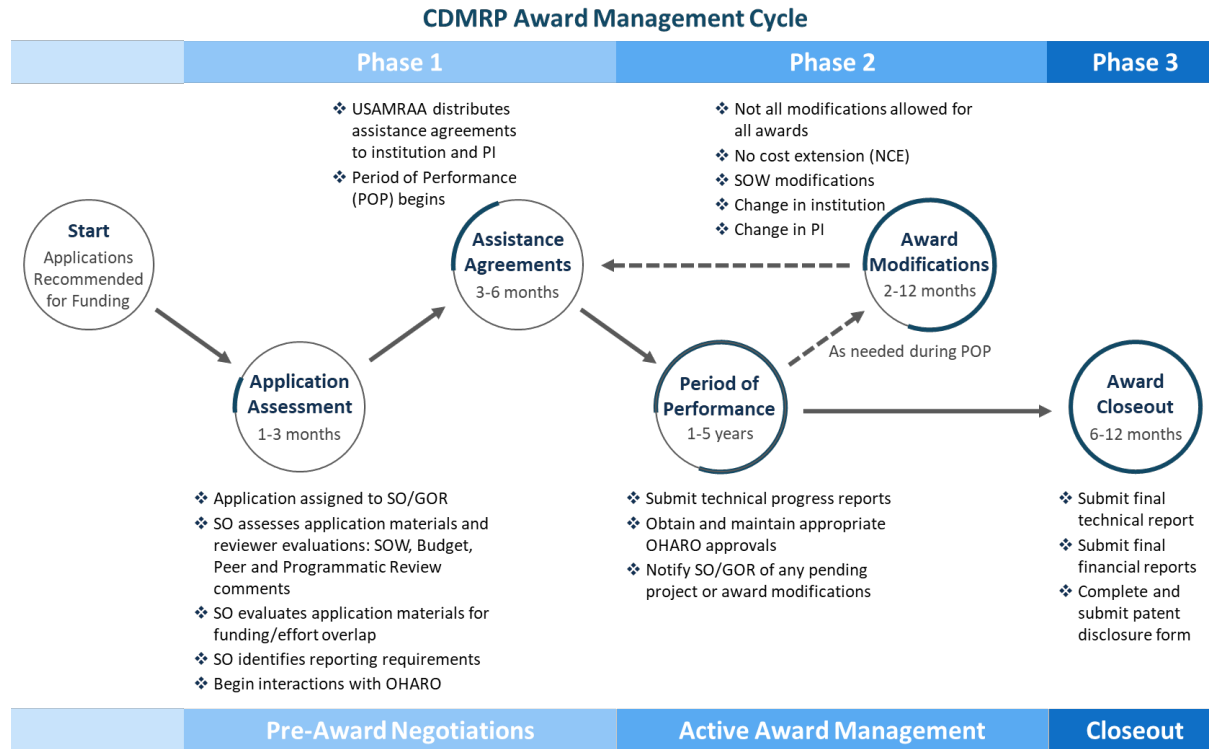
CDMRP Award Management Cycle

Phase 1

Phase 2

Phase 3

❖ USAMRAA distributes assistance agreements to institution and PI
❖ Period of Performance (POP) begins

❖ Not all modifications allowed for all awards
❖ No cost extension (NCE)
❖ SOW modifications
❖ Change in institution
❖ Change in PI

Start
Applications Recommended for Funding

Assistance Agreements
3-6 months

Award Modifications
2-12 months

As needed during POP

Application Assessment
1-3 months

Period of Performance
1-5 years

Award Closeout
6-12 months

❖ Application assigned to SO/GOR
❖ SO assesses application materials and reviewer evaluations: SOW, Budget, Peer and Programmatic Review comments
❖ SO evaluates application materials for funding/effort overlap
❖ SO identifies reporting requirements
❖ Begin interactions with OHARO

❖ Submit technical progress reports
❖ Obtain and maintain appropriate OHARO approvals
❖ Notify SO/GOR of any pending project or award modifications

❖ Submit final technical report
❖ Submit final financial reports
❖ Complete and submit patent disclosure form

Pre-Award Negotiations

Active Award Management

Closeout